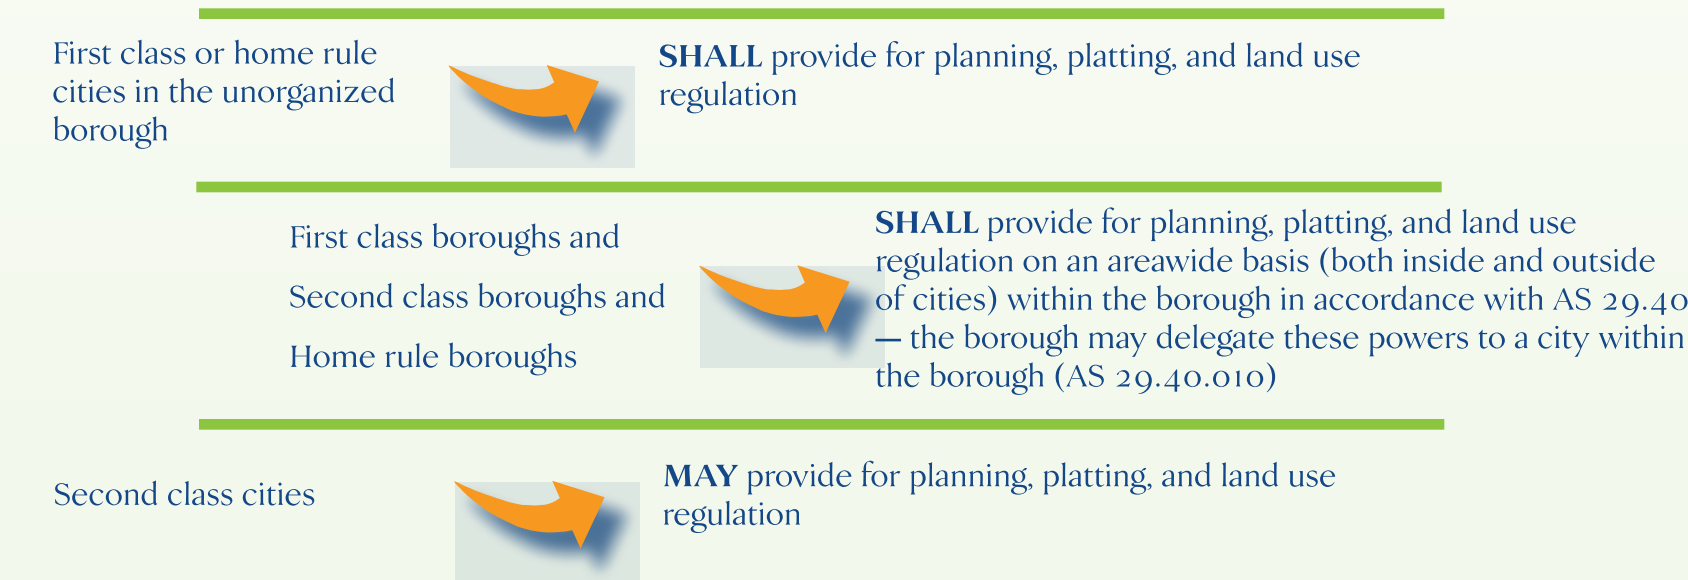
First class or home rule cities in the unorganized borough

**SHALL** provide for planning, platting, and land use regulation

First class boroughs and

Second class boroughs and

Home rule boroughs

**SHALL** provide for planning, platting, and land use regulation on an areawide basis (both inside and outside of cities) within the borough in accordance with AS 29.40 — the borough may delegate these powers to a city within the borough (AS 29.40.010)

Second class cities

**MAY** provide for planning, platting, and land use regulation